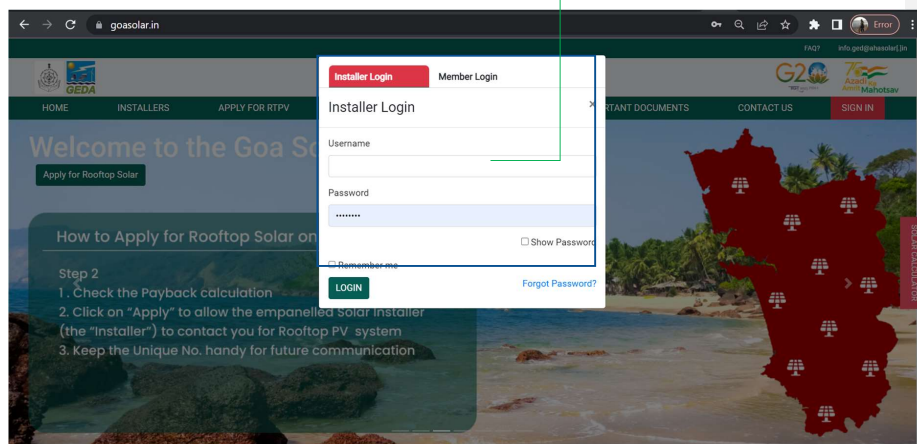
goasolar.in

Error

FAQ? info.geda@ahasolar.in

GEDA

G20

Azadi Ka Amrit Mahotsav

HOME INSTALLERS APPLY FOR RTPV

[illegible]RTANT DOCUMENTS CONTACT US SIGN IN

Welcome to the Goa So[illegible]

Apply for Rooftop Solar

How to Apply for Rooftop Solar on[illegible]

Step 2
1. Check the Payback calculation
2. Click on "Apply" to allow the empanelled Solar Installer (the "Installer") to contact you for Rooftop PV system
3. Keep the Unique No. handy for future communication

Installer Login Member Login

Installer Login ×

Username

Password

••••••••

Show Password

Remember me

LOGIN

Forgot Password?

SOLAR CALCULATOR